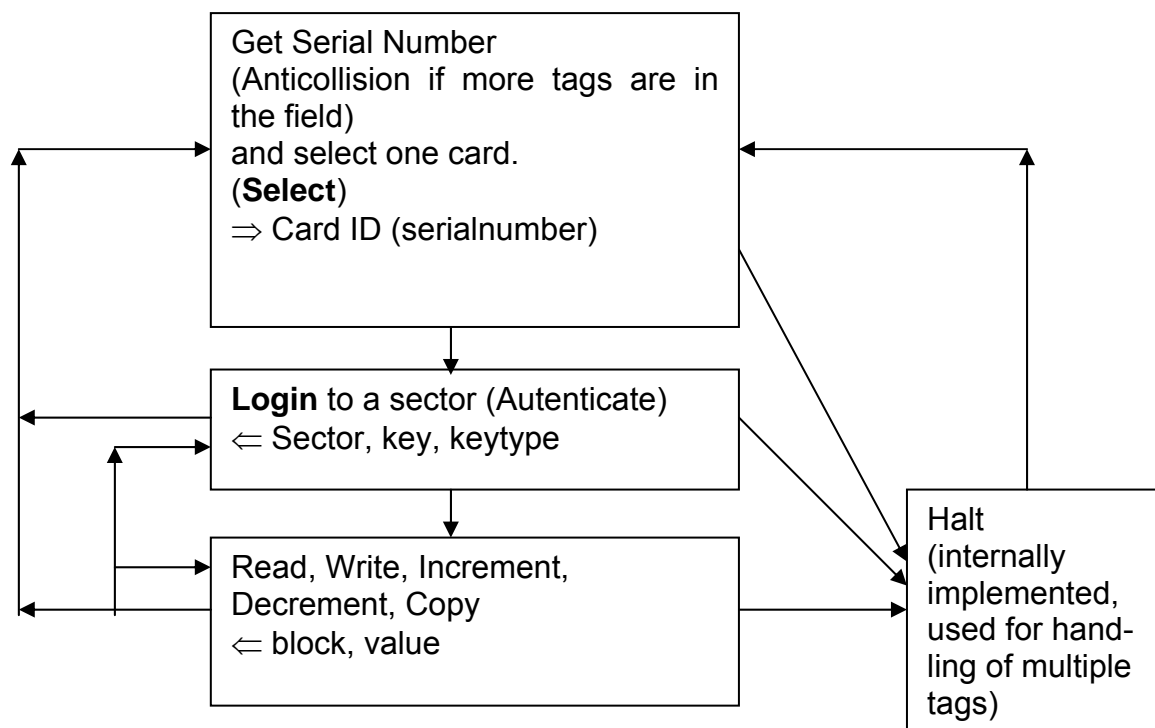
Get Serial Number
(Anticollision if more tags are in the field)
and select one card.
(**Select**)
$\Rightarrow$ Card ID (serialnumber)

**Login** to a sector (Autenticate)
$\Leftarrow$ Sector, key, keytype

Read, Write, Increment, Decrement, Copy
$\Leftarrow$ block, value

Halt
(internally implemented, used for handling of multiple tags)